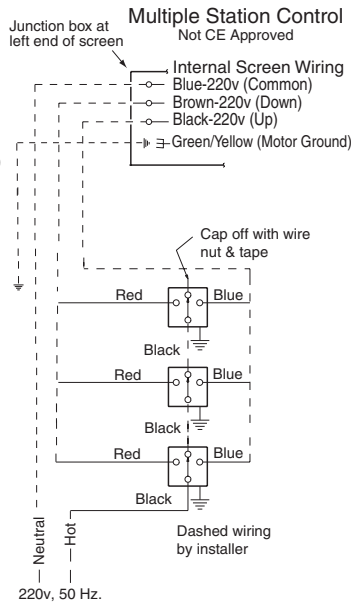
Junction box at left end of screen

Multiple Station Control
Not CE Approved

Internal Screen Wiring
Blue-220v (Common)
Brown-220v (Down)
Black-220v (Up)
Green/Yellow (Motor Ground)

Cap off with wire nut & tape

Red
Blue
Black
Red
Blue
Black
Red
Blue
Black

Neutral
Hot

Dashed wiring by installer

220v, 50 Hz.